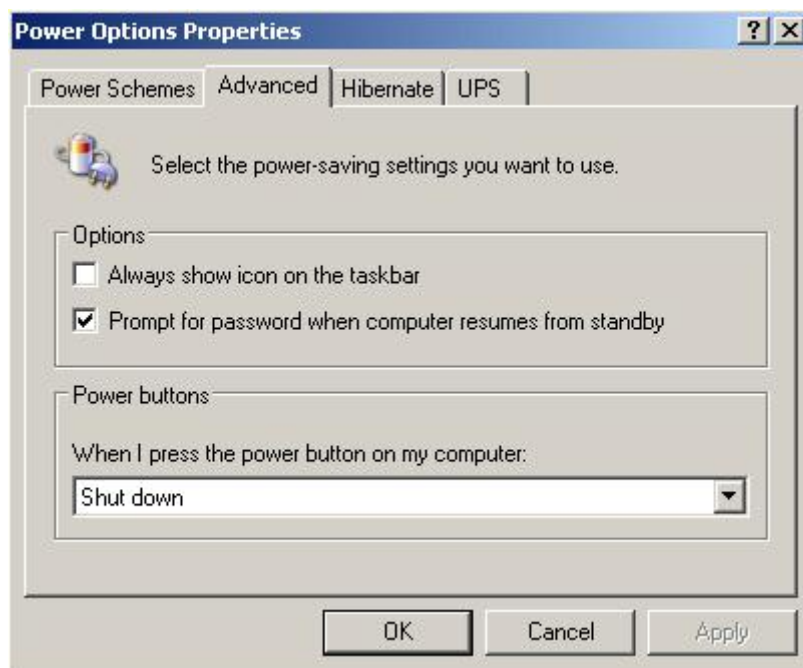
Power Options Properties

?

×

Power Schemes

Advanced

Hibernate

UPS

Select the power-saving settings you want to use.

Options

Always show icon on the taskbar

Prompt for password when computer resumes from standby

Power buttons

When I press the power button on my computer:

Shut down

OK

Cancel

Apply